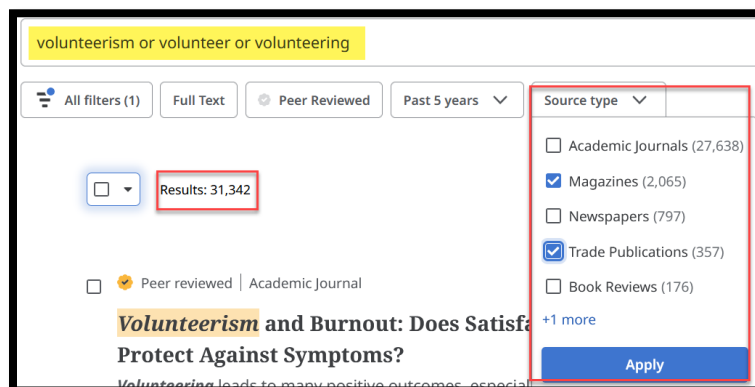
volunteerism or volunteer or volunteering

All filters (1)
Full Text
Peer Reviewed
Past 5 years
Source type

Academic Journals (27,638)
Magazines (2,065)
Newspapers (797)
Trade Publications (357)
Book Reviews (176)
+1 more
Apply

Results: 31,342

Peer reviewed | Academic Journal

Volunteerism and Burnout: Does Satisfa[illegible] Protect Against Symptoms?

Volunteering leads to many positive outcomes, especial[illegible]